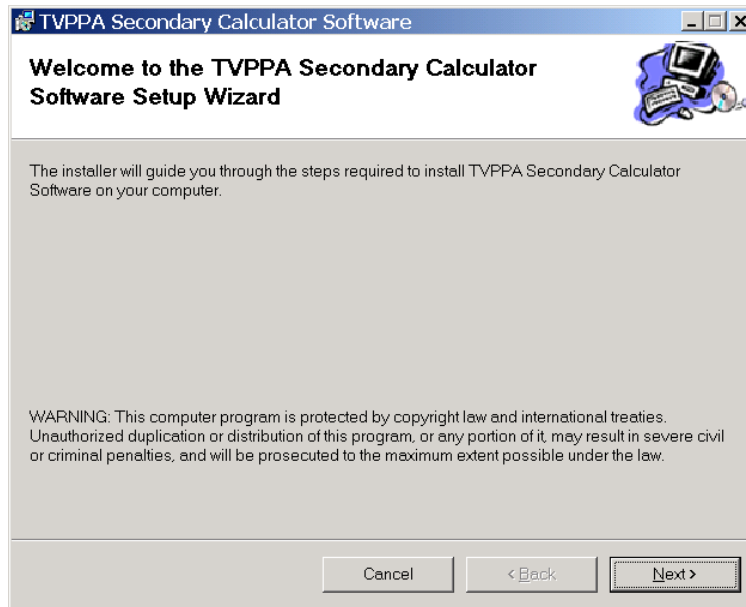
TVPPA Secondary Calculator Software

Welcome to the TVPPA Secondary Calculator Software Setup Wizard

The installer will guide you through the steps required to install TVPPA Secondary Calculator Software on your computer.

WARNING: This computer program is protected by copyright law and international treaties. Unauthorized duplication or distribution of this program, or any portion of it, may result in severe civil or criminal penalties, and will be prosecuted to the maximum extent possible under the law.

Cancel

< Back

Next >